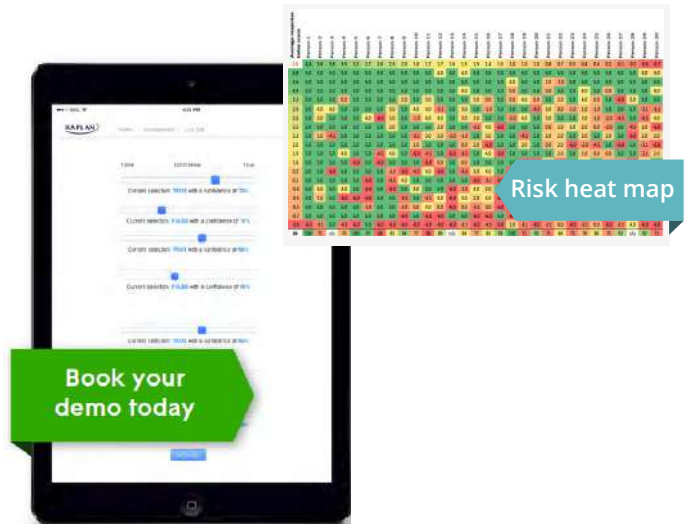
Risk heat map

KAPLAN

Current selection: TRUE with a confidence of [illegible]

Current selection: FALSE with a confidence of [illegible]

Current selection: TRUE with a confidence of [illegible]

Current selection: FALSE with a confidence of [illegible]

Current selection: TRUE with a confidence of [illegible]

Book your demo today